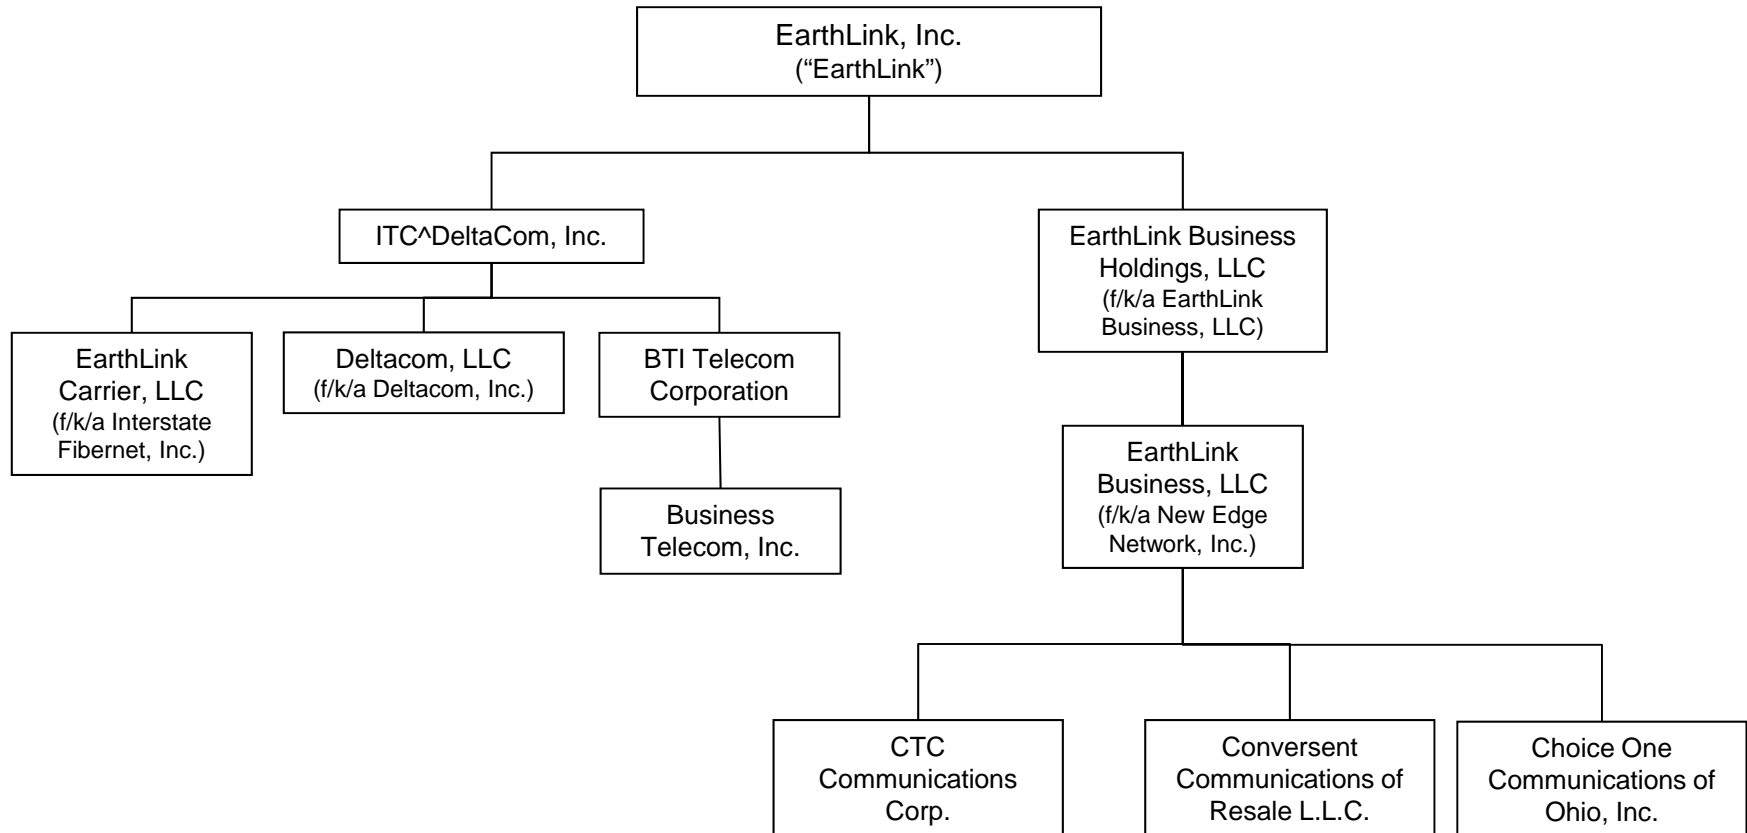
EarthLink, Inc.
("EarthLink")

ITC^DeltaCom, Inc.

EarthLink Business Holdings, LLC
(f/k/a EarthLink Business, LLC)

EarthLink Carrier, LLC
(f/k/a Interstate Fibernet, Inc.)

Deltacom, LLC
(f/k/a Deltacom, Inc.)

BTI Telecom Corporation

Business Telecom, Inc.

EarthLink Business, LLC
(f/k/a New Edge Network, Inc.)

CTC Communications Corp.

Conversent Communications of Resale L.L.C.

Choice One Communications of Ohio, Inc.